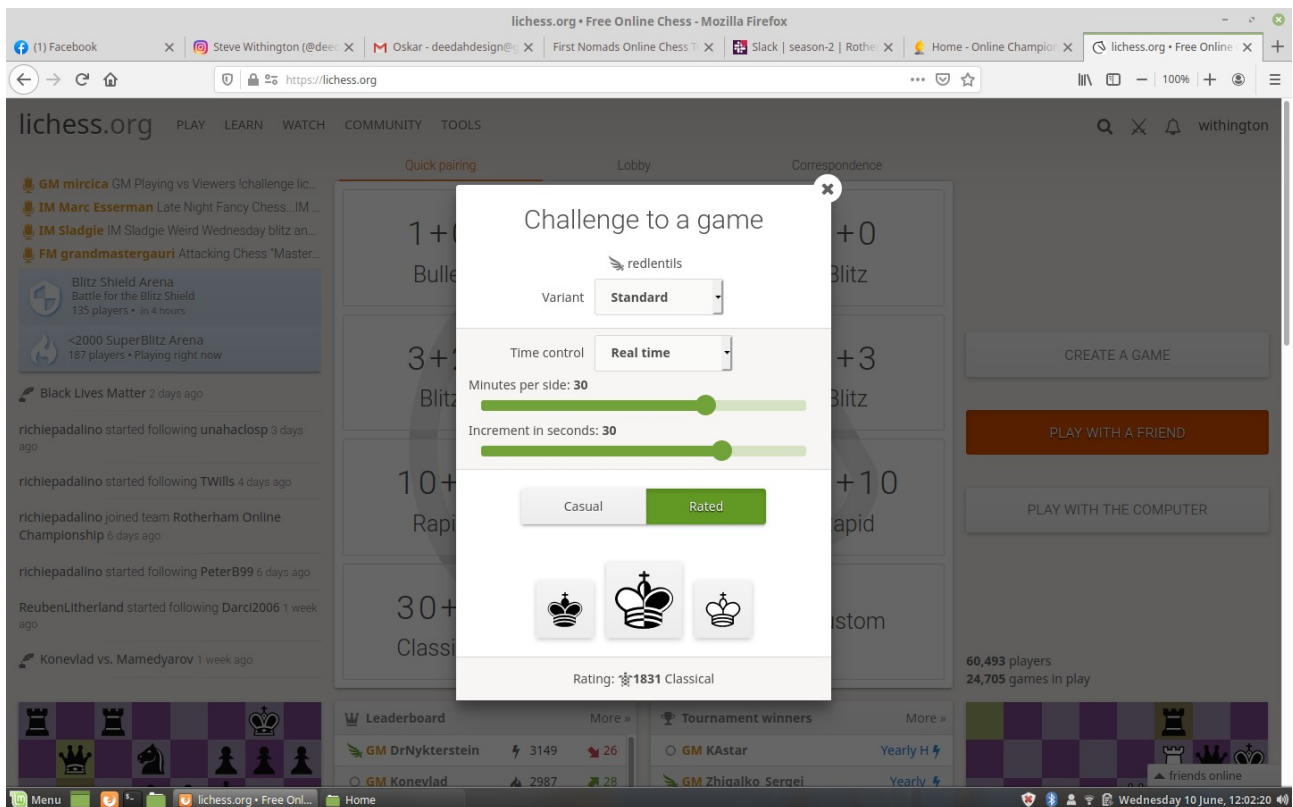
lichess.org • Free Online Chess - Mozilla Firefox

(1) Facebook | Steve Withington (@dee | M Oskar - deedahdesign@ | First Nomads Online Chess T | Slack | season-2 | Rothe | Home - Online Champion | lichess.org • Free Online

https://lichess.org

100%

lichess.org PLAY LEARN WATCH COMMUNITY TOOLS

withington

Quick pairing Lobby Correspondence

GM mircica GM Playing vs Viewers !challenge lic...
IM Marc Esserman Late Night Fancy Chess...IM ...
IM Sladgie IM Sladgie Weird Wednesday blitz an...
FM grandmastergauri Attacking Chess "Master...

Blitz Shield Arena
Battle for the Blitz Shield
135 players • in 4 hours

<2000 SuperBlitz Arena
187 players • Playing right now

Black Lives Matter 2 days ago

richiepadalino started following unahaclosp 3 days ago

richiepadalino started following TWills 4 days ago

richiepadalino joined team Rotherham Online Championship 6 days ago

richiepadalino started following PeterB99 6 days ago

ReubenLitherland started following Darci2006 1 week ago

Konevlad vs. Mamedyarov 1 week ago

1+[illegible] Bulle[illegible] | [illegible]+0 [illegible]litz
3+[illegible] Blitz | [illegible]+3 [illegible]litz
10+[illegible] Rapi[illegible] | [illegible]+10 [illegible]apid
30+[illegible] Classi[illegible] | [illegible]stom

Challenge to a game

redlentils

Variant Standard

Time control Real time

Minutes per side: 30

Increment in seconds: 30

Casual Rated

Rating: 1831 Classical

CREATE A GAME

PLAY WITH A FRIEND

PLAY WITH THE COMPUTER

60,493 players
24,705 games in play

Leaderboard More »
GM DrNykterstein 3149 26
GM Konevlad 2987 28

Tournament winners More »
GM KAstar Yearly H
GM Zhigalko Sergei Yearly

friends online

Menu | lichess.org • Free Onl... | Home

Wednesday 10 June, 12:02:20